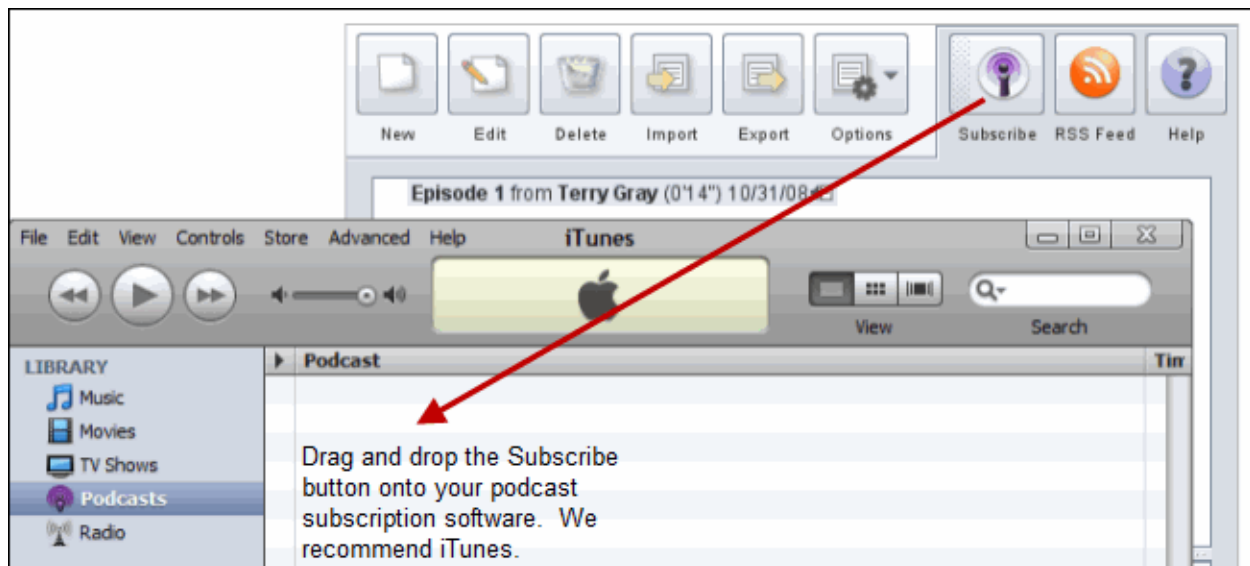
New Edit Delete Import Export Options Subscribe RSS Feed Help

Episode 1 from Terry Gray (0'14") 10/31/08

File Edit View Controls Store Advanced Help iTunes

View Search

LIBRARY
Music
Movies
TV Shows
Podcasts
Radio

Podcast Tim

Drag and drop the Subscribe button onto your podcast subscription software. We recommend iTunes.